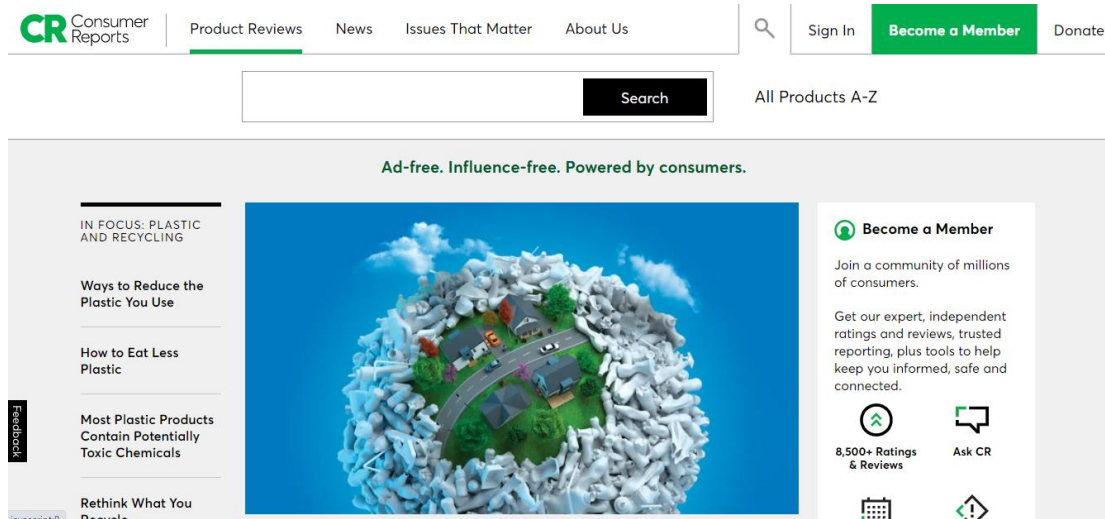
CR Consumer Reports

Product Reviews News Issues That Matter About Us

Sign In Become a Member Donate

Search

All Products A-Z

Ad-free. Influence-free. Powered by consumers.

IN FOCUS: PLASTIC AND RECYCLING

Ways to Reduce the Plastic You Use

How to Eat Less Plastic

Most Plastic Products Contain Potentially Toxic Chemicals

Rethink What You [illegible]

Feedback

Become a Member

Join a community of millions of consumers.

Get our expert, independent ratings and reviews, trusted reporting, plus tools to help keep you informed, safe and connected.

8,500+ Ratings & Reviews

Ask CR